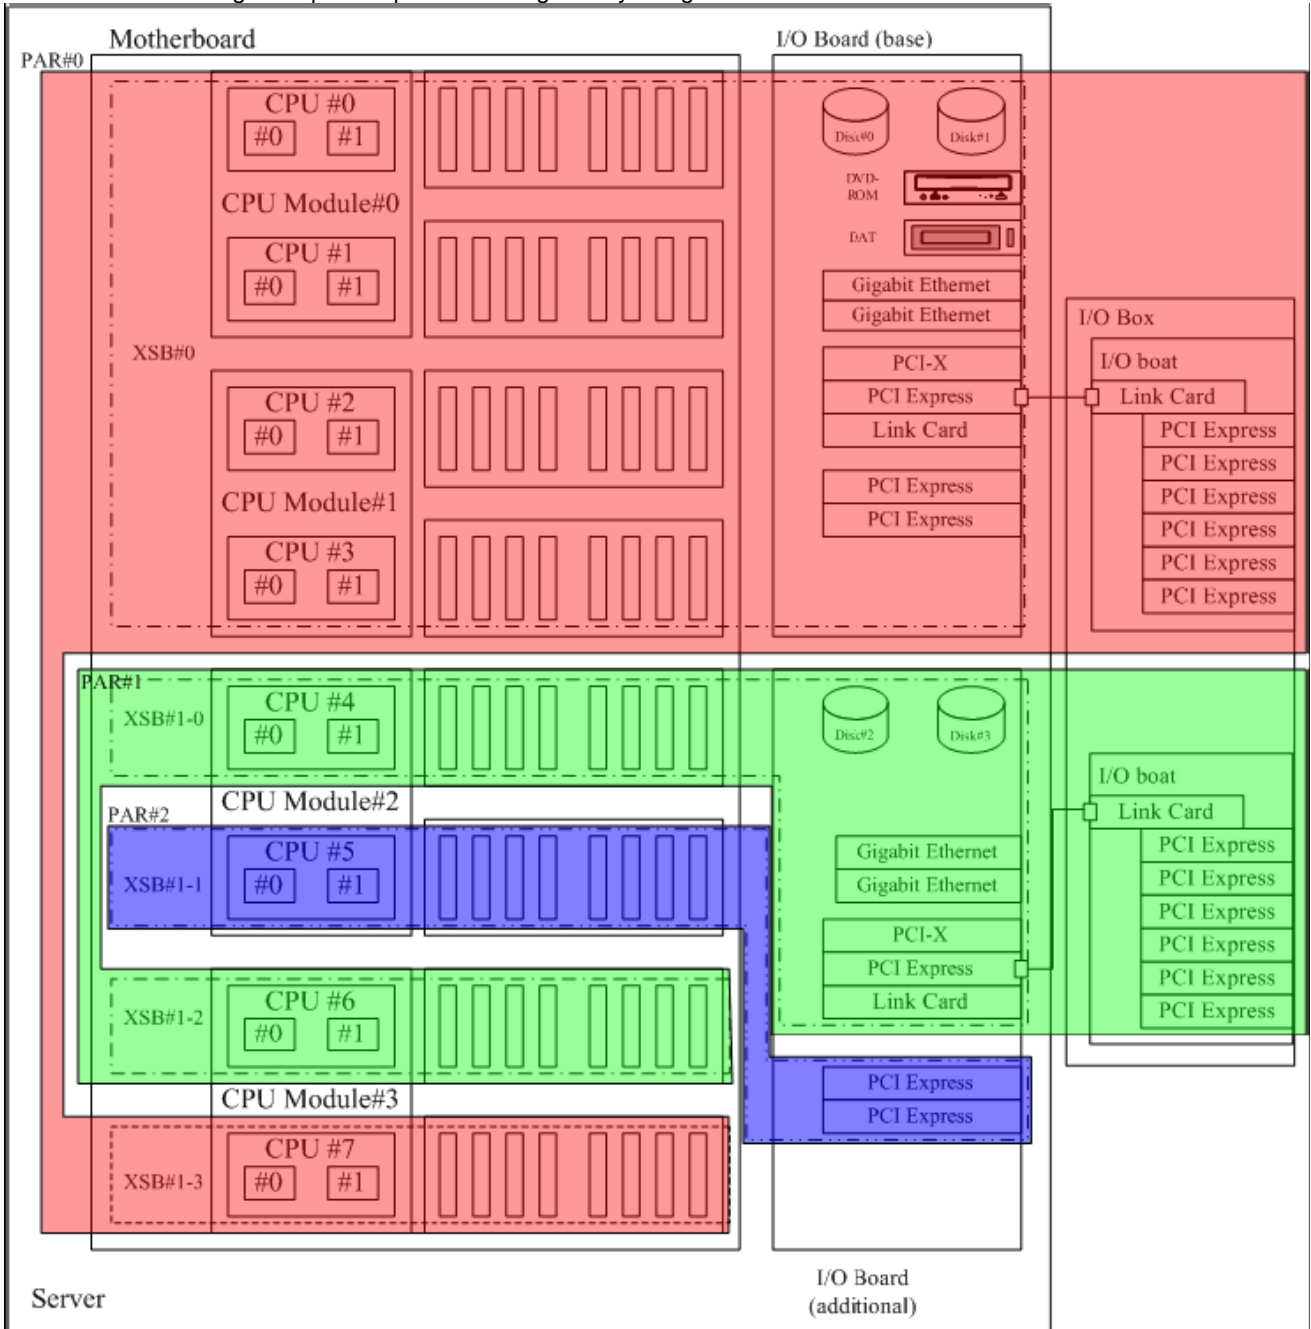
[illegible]

Motherboard

PAR#0

I/O Board (base)

CPU #0
#0 #1

CPU Module#0

CPU #1
#0 #1

XSB#0

CPU #2
#0 #1

CPU Module#1

CPU #3
#0 #1

Disk#0 Disk#1

DVD-ROM

DAT

Gigabit Ethernet
Gigabit Ethernet

PCI-X
PCI Express
Link Card

PCI Express
PCI Express

I/O Box

I/O boat

Link Card
PCI Express
PCI Express
PCI Express
PCI Express
PCI Express
PCI Express

PAR#1

XSB#1-0

CPU #4
#0 #1

CPU Module#2

PAR#2

XSB#1-1

CPU #5
#0 #1

XSB#1-2

CPU #6
#0 #1

CPU Module#3

XSB#1-3

CPU #7
#0 #1

Disc#2 Disk#3

Gigabit Ethernet
Gigabit Ethernet

PCI-X
PCI Express
Link Card

I/O boat

Link Card
PCI Express
PCI Express
PCI Express
PCI Express
PCI Express
PCI Express

PCI Express
PCI Express

Server

I/O Board (additional)